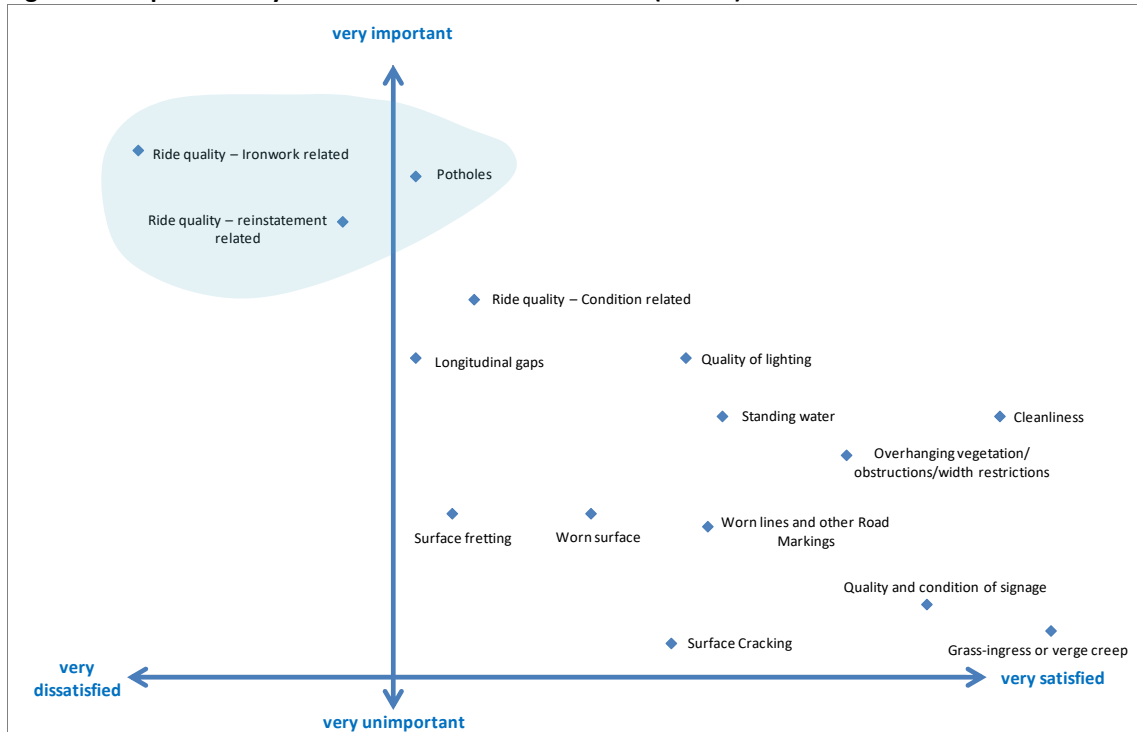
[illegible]

very important

Ride quality – Ironwork related

Potholes

Ride quality – reinstatement related

Ride quality – Condition related

Longitudinal gaps

Quality of lighting

Standing water

Cleanliness

Overhanging vegetation/ obstructions/width restrictions

Surface fretting

Worn surface

Worn lines and other Road Markings

Quality and condition of signage

Surface Cracking

Grass-ingress or verge creep

very dissatisfied

very satisfied

very unimportant